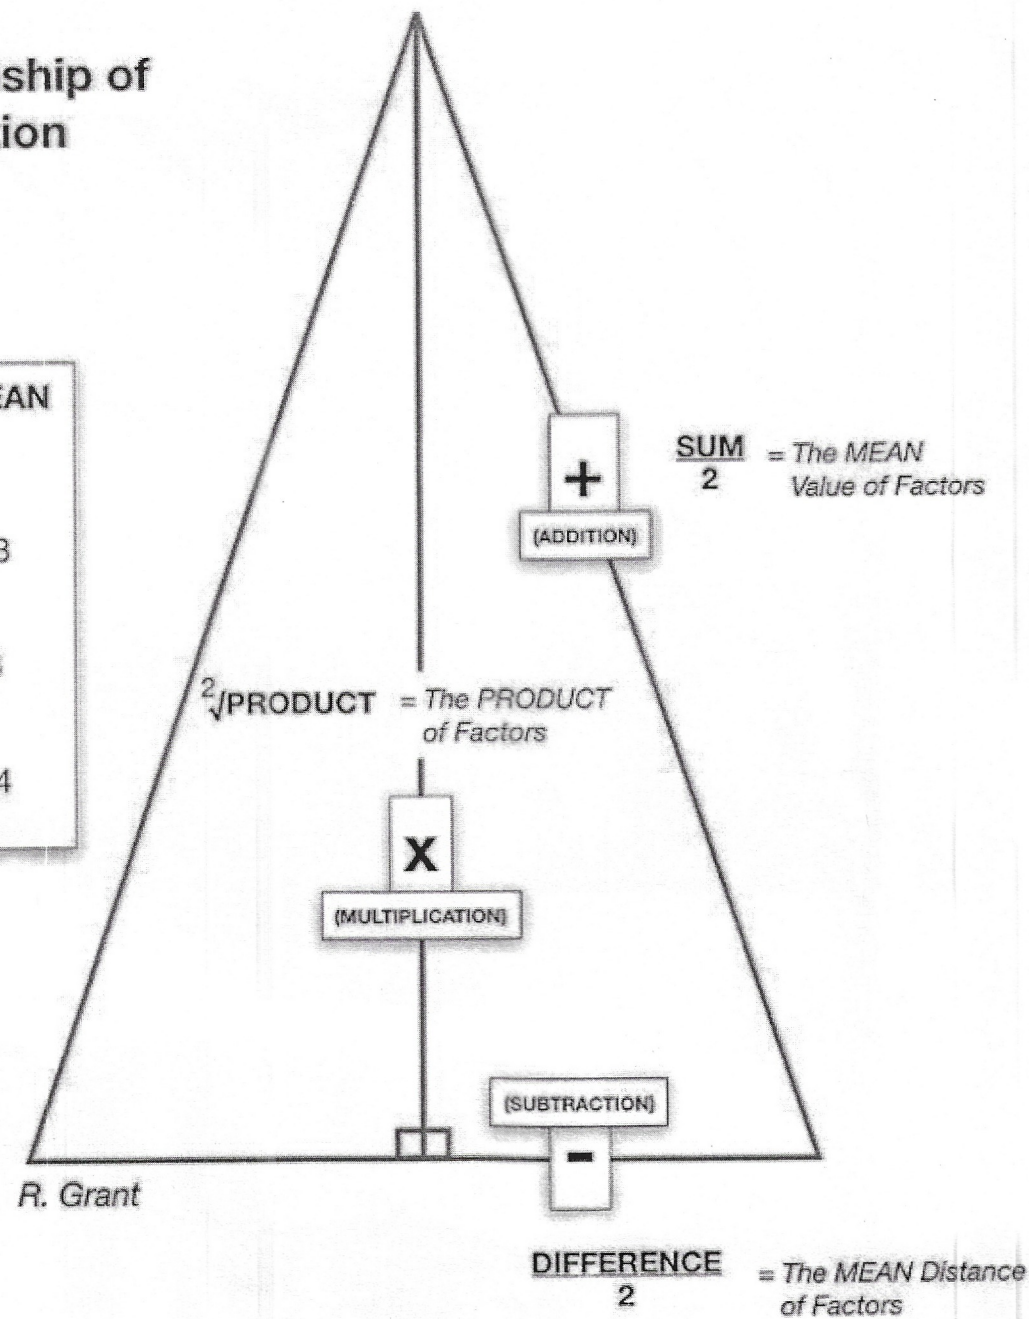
ship of
ion

EAN

3

3

4

+
(ADDITION)

$\frac{\textbf{SUM}}{2}$ = The MEAN Value of Factors

$\sqrt[2]{\text{PRODUCT}}$ = The PRODUCT of Factors

X
(MULTIPLICATION)

(SUBTRACTION)
-

R. Grant

$\frac{\textbf{DIFFERENCE}}{2}$ = The MEAN Distance of Factors